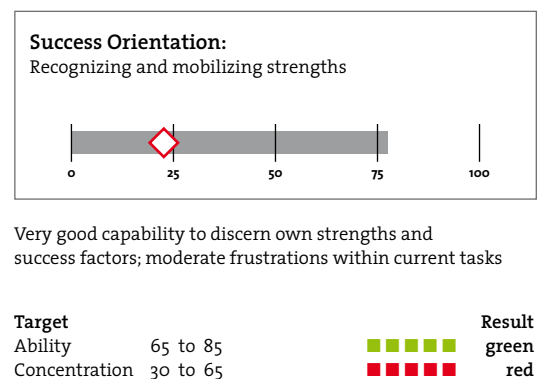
**Success Orientation:**
Recognizing and mobilizing strengths

0 25 50 75 100

Very good capability to discern own strengths and success factors; moderate frustrations within current tasks

| Target | | Result |
|---|---|---|
| Ability | 65 to 85 | green |
| Concentration | 30 to 65 | red |